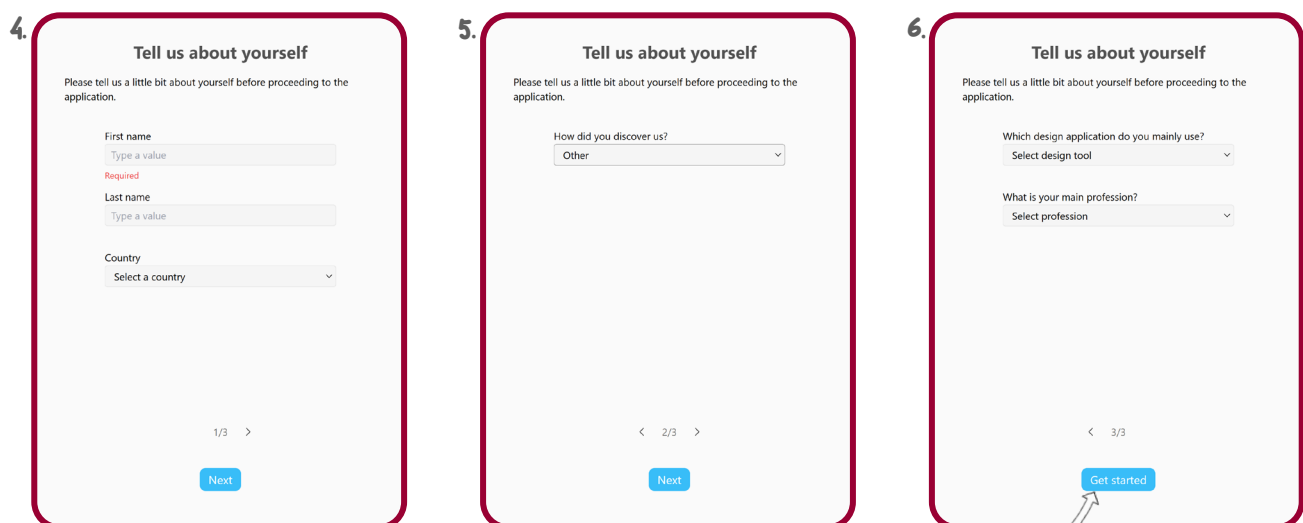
4.

Tell us about yourself

Please tell us a little bit about yourself before proceeding to the application.

First name

Type a value

Required

Last name

Type a value

Country

Select a country

1/3 >

Next

5.

Tell us about yourself

Please tell us a little bit about yourself before proceeding to the application.

How did you discover us?

Other

< 2/3 >

Next

6.

Tell us about yourself

Please tell us a little bit about yourself before proceeding to the application.

Which design application do you mainly use?

Select design tool

What is your main profession?

Select profession

< 3/3

Get started